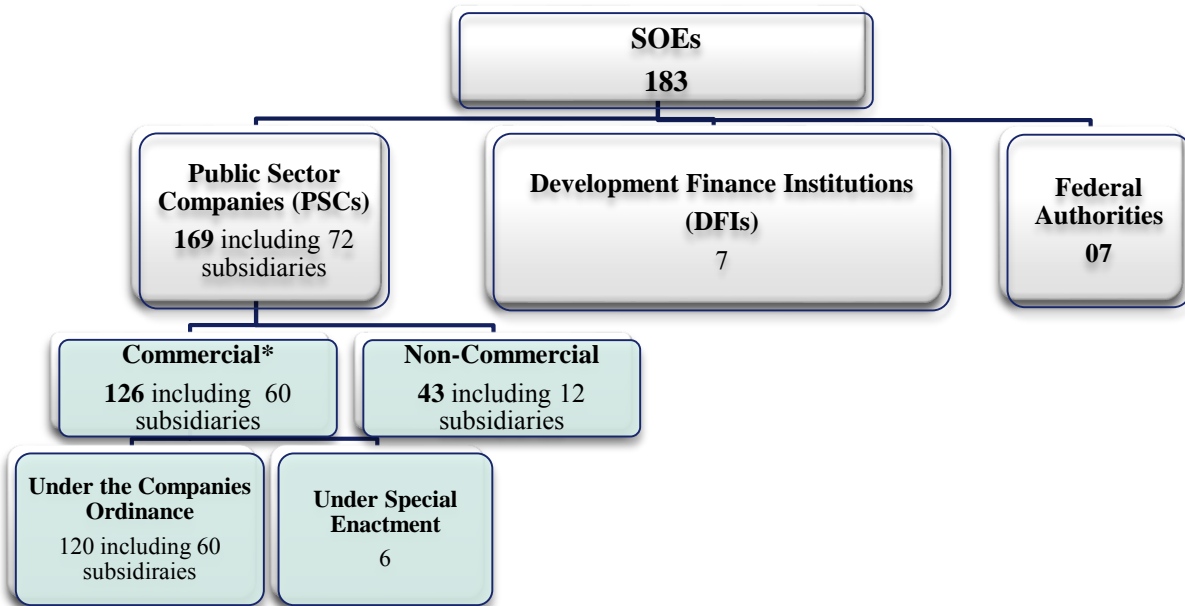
SOEs
183

Public Sector Companies (PSCs)
169 including 72 subsidiaries

Development Finance Institutions (DFIs)
7

Federal Authorities
07

Commercial*
126 including 60 subsidiaries

Non-Commercial
43 including 12 subsidiaries

Under the Companies Ordinance
120 including 60 subsidiraies

Under Special Enactment
6